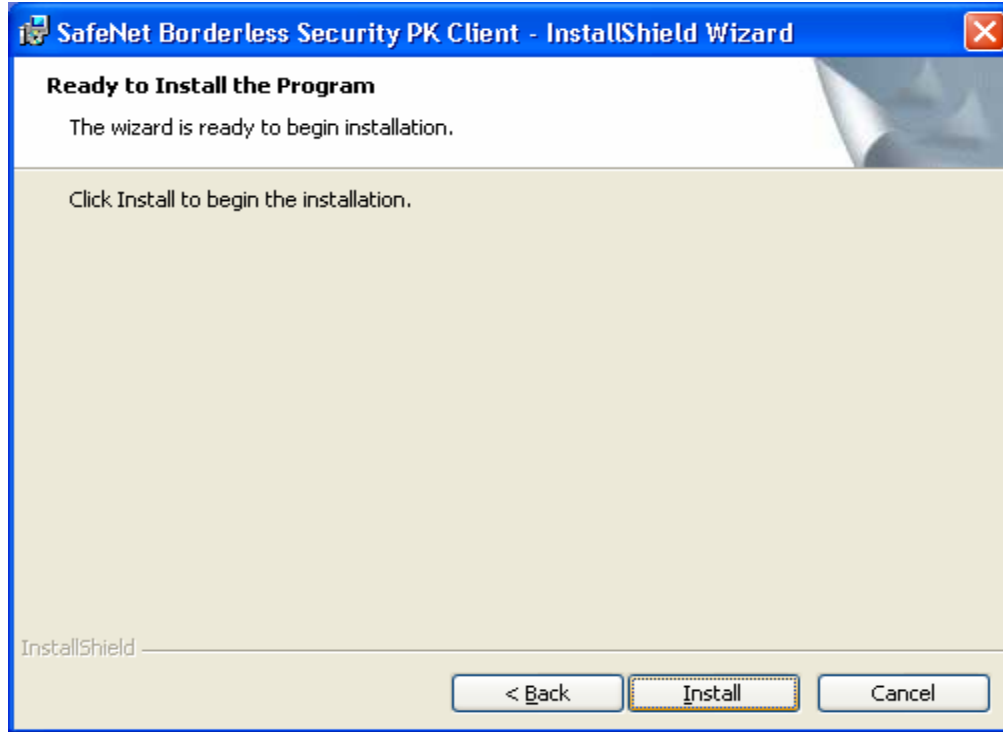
SafeNet Borderless Security PK Client - InstallShield Wizard

Ready to Install the Program

The wizard is ready to begin installation.

Click Install to begin the installation.

InstallShield

< Back

Install

Cancel